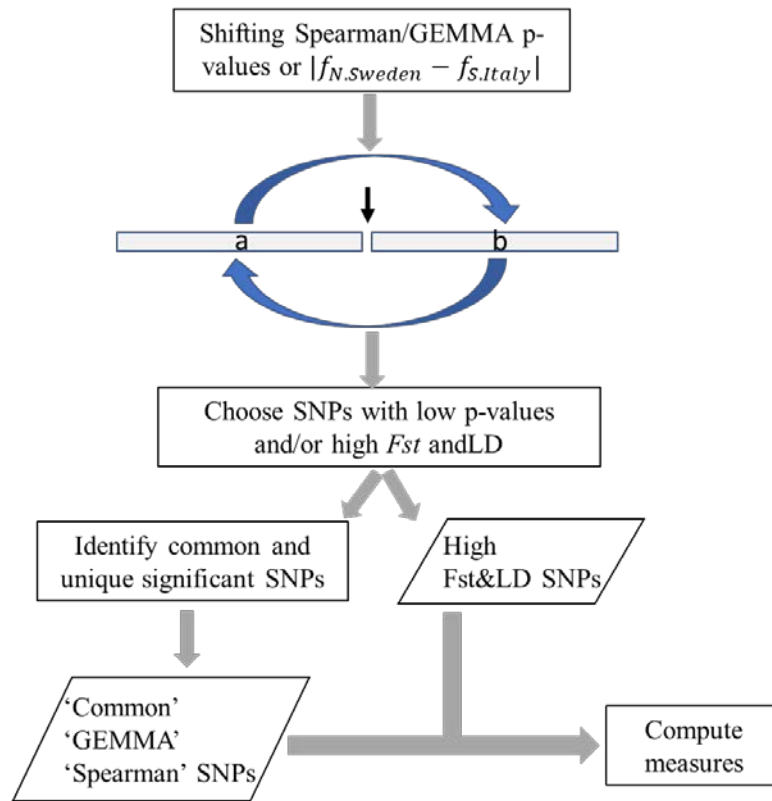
Shifting Spearman/GEMMA p-values or $|f_{N.Sweden} - f_{S.Italy}|$

a

b

Choose SNPs with low p-values and/or high *Fst* andLD

Identify common and unique significant SNPs

High Fst&LD SNPs

'Common' 'GEMMA' 'Spearman' SNPs

Compute measures